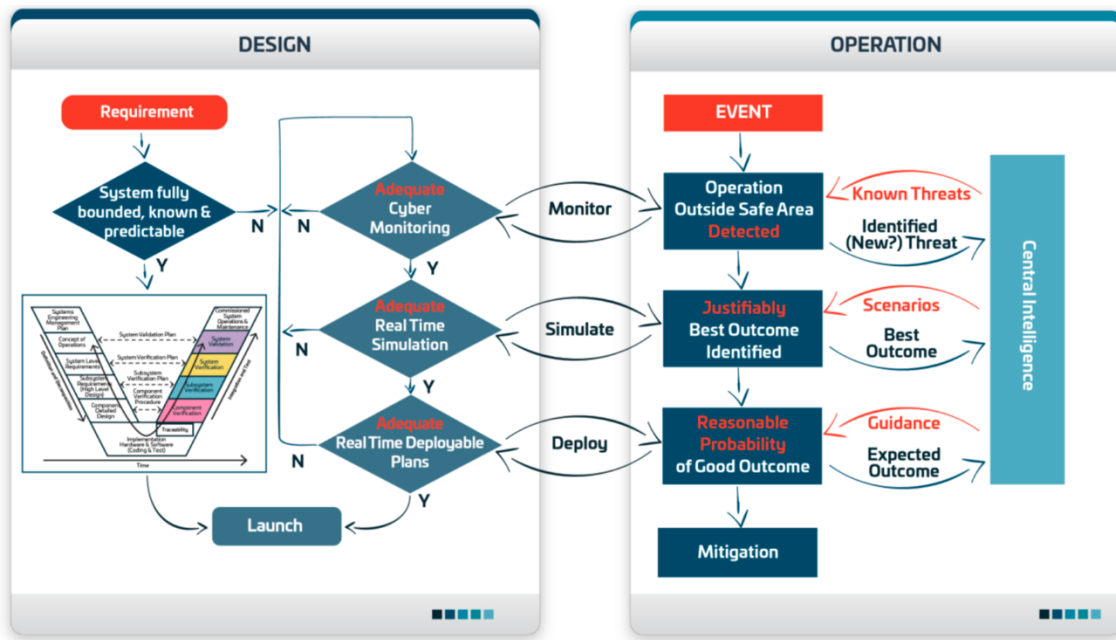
DESIGN

Requirement

System fully bounded, known & predictable

N

Y

Systems Engineering Management Plan

Concept of Operations

System Level Requirements

Subsystem Requirements (High Level Design)

Component Detailed Design

Implementation Hardware & Software (Coding & Test)

Traceability

Component Verification

Subsystem Verification

System Verification

System Validation

Commissioned System Operations & Maintenance

System Validation Plan

System Verification Plan

Subsystem Verification Plan

Component Verification Procedure

Decomposition and Definition

Integration and Test

Time

Launch

Adequate Cyber Monitoring

N

Y

Adequate Real Time Simulation

N

Y

Adequate Real Time Deployable Plans

N

Y

Monitor

Simulate

Deploy

OPERATION

EVENT

Operation Outside Safe Area Detected

Known Threats

Identified (New?) Threat

Justifiably Best Outcome Identified

Scenarios

Best Outcome

Reasonable Probability of Good Outcome

Guidance

Expected Outcome

Mitigation

Central Intelligence